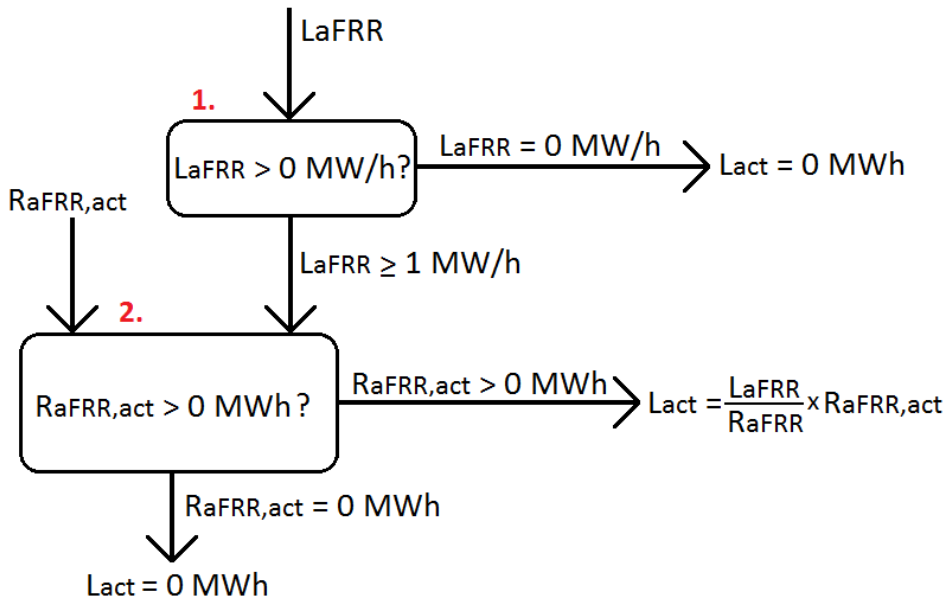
LaFRR

1.

LaFRR > 0 MW/h?

LaFRR = 0 MW/h

Lact = 0 MWh

RaFRR,act

LaFRR ≥ 1 MW/h

2.

RaFRR,act > 0 MWh ?

RaFRR,act > 0 MWh

Lact = $\frac{\text{LaFRR}}{\text{RaFRR}}$ x RaFRR,act

RaFRR,act = 0 MWh

Lact = 0 MWh